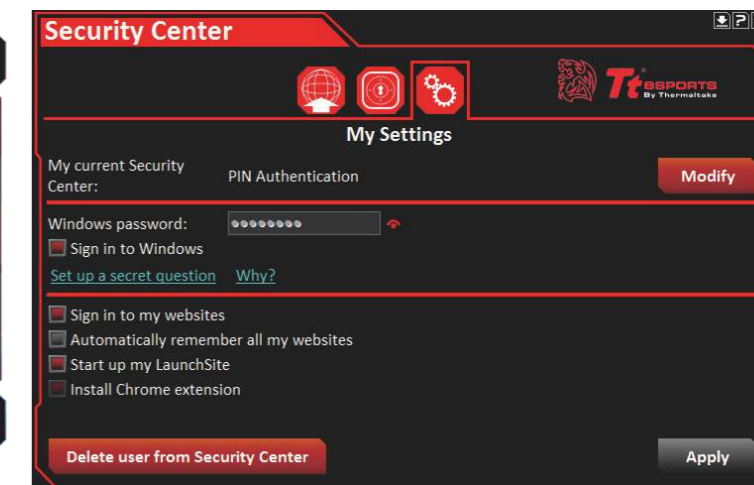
Security Center

Tt eSPORTS By Thermaltake

My Settings

My current Security Center:

PIN Authentication

Modify

Windows password:

●●●●●●●●

Sign in to Windows

Set up a secret question

Why?

Sign in to my websites

Automatically remember all my websites

Start up my LaunchSite

Install Chrome extension

Delete user from Security Center

Apply